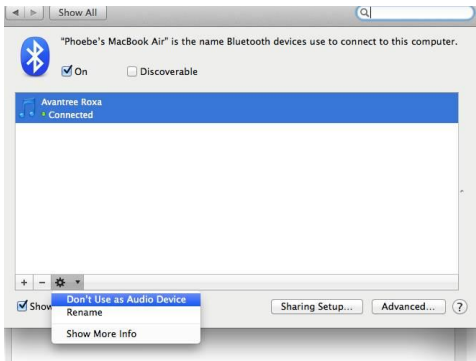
Show All

"Phoebe's MacBook Air" is the name Bluetooth devices use to connect to this computer.

On

Discoverable

Avantree Roxa

Connected

+ −

Show

Don't Use as Audio Device

Rename

Show More Info

Sharing Setup...

Advanced...

?